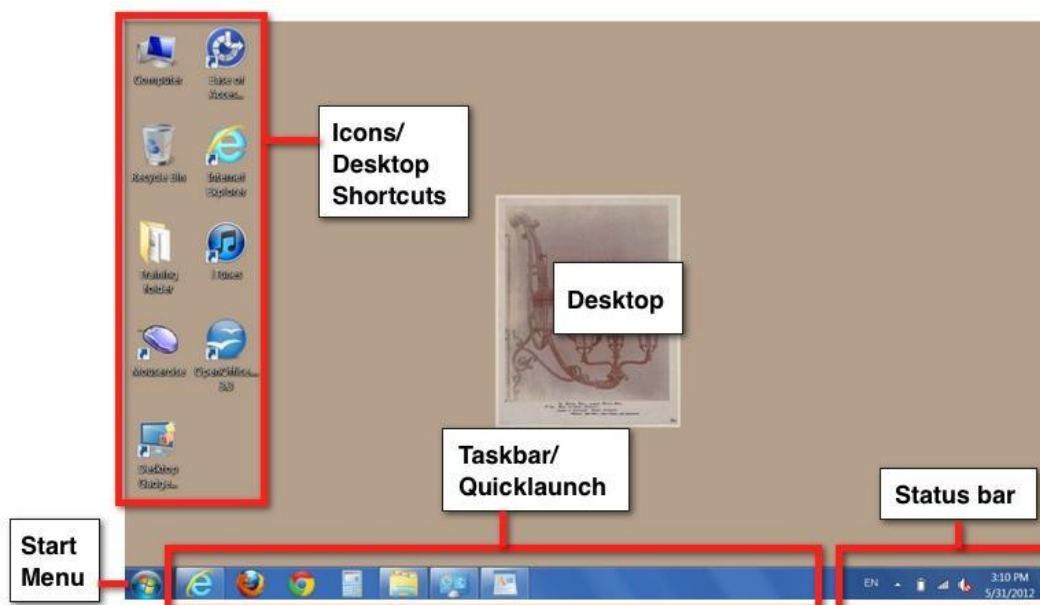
Computer

Ease of Acces...

Recycle Bin

Internet Explorer

Training folder

iTunes

Mousercise

OpenOffice... 3.3

Desktop Gadge...

Icons/ Desktop Shortcuts

Desktop

Taskbar/ Quicklaunch

Status bar

Start Menu

EN

3:10 PM
5/31/2012